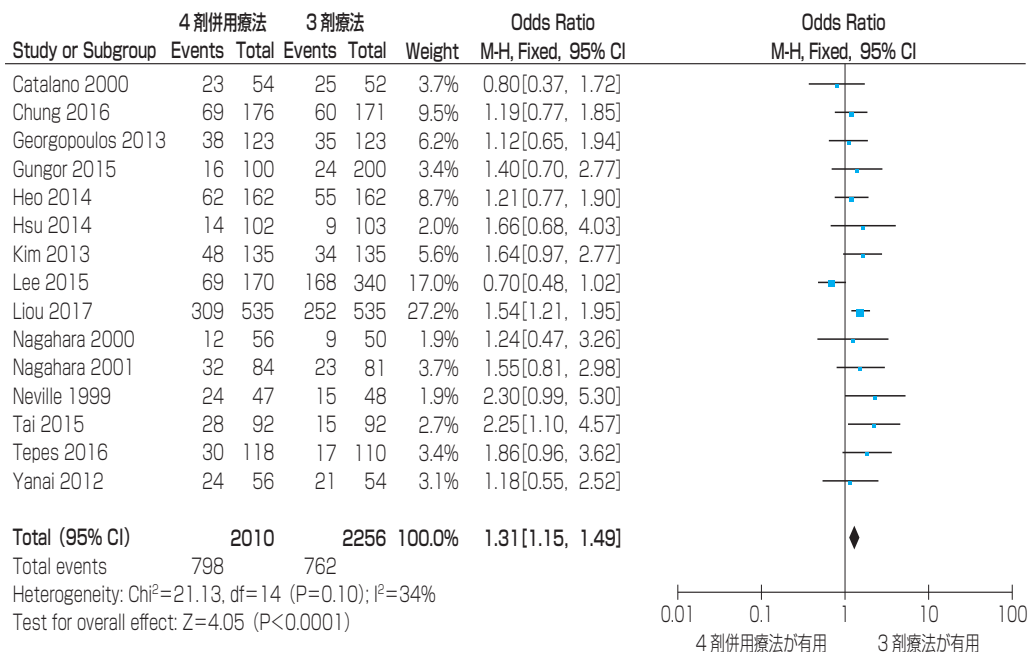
| Study or Subgroup | 4剤併用療法 Events | Total | 3剤療法 Events | Total | Weight | Odds Ratio M-H, Fixed, 95% CI |
|---|---|---|---|---|---|---|
| Catalano 2000 | 23 | 54 | 25 | 52 | 3.7% | 0.80[0.37, 1.72] |
| Chung 2016 | 69 | 176 | 60 | 171 | 9.5% | 1.19[0.77, 1.85] |
| Georgopoulos 2013 | 38 | 123 | 35 | 123 | 6.2% | 1.12[0.65, 1.94] |
| Gungor 2015 | 16 | 100 | 24 | 200 | 3.4% | 1.40[0.70, 2.77] |
| Heo 2014 | 62 | 162 | 55 | 162 | 8.7% | 1.21[0.77, 1.90] |
| Hsu 2014 | 14 | 102 | 9 | 103 | 2.0% | 1.66[0.68, 4.03] |
| Kim 2013 | 48 | 135 | 34 | 135 | 5.6% | 1.64[0.97, 2.77] |
| Lee 2015 | 69 | 170 | 168 | 340 | 17.0% | 0.70[0.48, 1.02] |
| Liou 2017 | 309 | 535 | 252 | 535 | 27.2% | 1.54[1.21, 1.95] |
| Nagahara 2000 | 12 | 56 | 9 | 50 | 1.9% | 1.24[0.47, 3.26] |
| Nagahara 2001 | 32 | 84 | 23 | 81 | 3.7% | 1.55[0.81, 2.98] |
| Neville 1999 | 24 | 47 | 15 | 48 | 1.9% | 2.30[0.99, 5.30] |
| Tai 2015 | 28 | 92 | 15 | 92 | 2.7% | 2.25[1.10, 4.57] |
| Tepes 2016 | 30 | 118 | 17 | 110 | 3.4% | 1.86[0.96, 3.62] |
| Yanai 2012 | 24 | 56 | 21 | 54 | 3.1% | 1.18[0.55, 2.52] |
| Total (95% CI) | | 2010 | | 2256 | 100.0% | 1.31[1.15, 1.49] |
| Total events | 798 | | 762 | | | |

Heterogeneity: Chi$^2$=21.13, df=14 (P=0.10); I$^2$=34%
Test for overall effect: Z=4.05 (P<0.0001)

Odds Ratio
M-H, Fixed, 95% CI

0.01 0.1 1 10 100
4剤併用療法が有用 3剤療法が有用